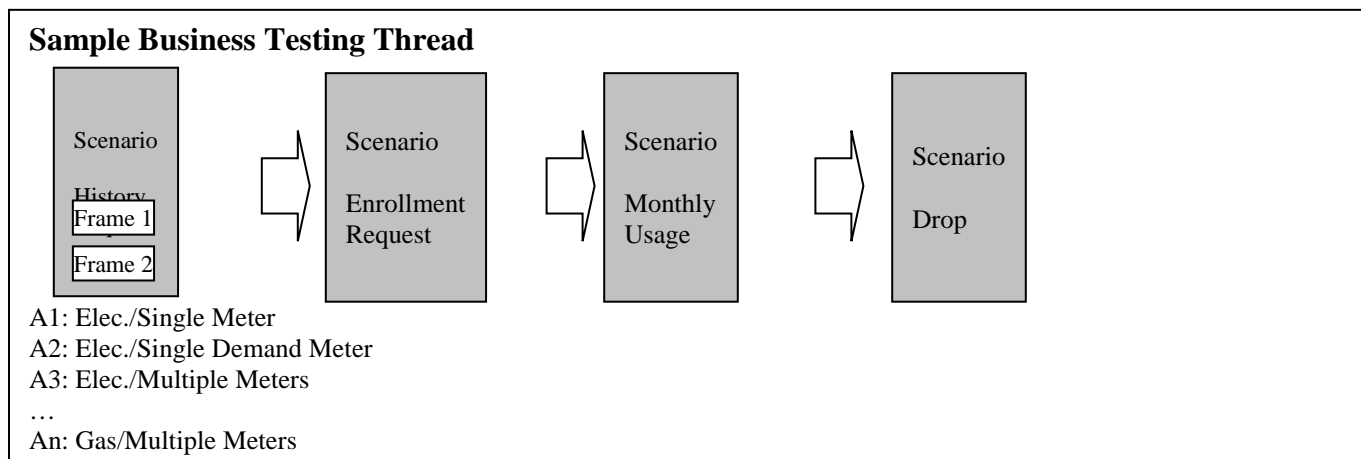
Sample Business Testing Thread

Scenario

History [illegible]

Frame 1

Frame 2

Scenario

Enrollment Request

Scenario

Monthly Usage

Scenario

Drop

A1: Elec./Single Meter
A2: Elec./Single Demand Meter
A3: Elec./Multiple Meters
…
An: Gas/Multiple Meters